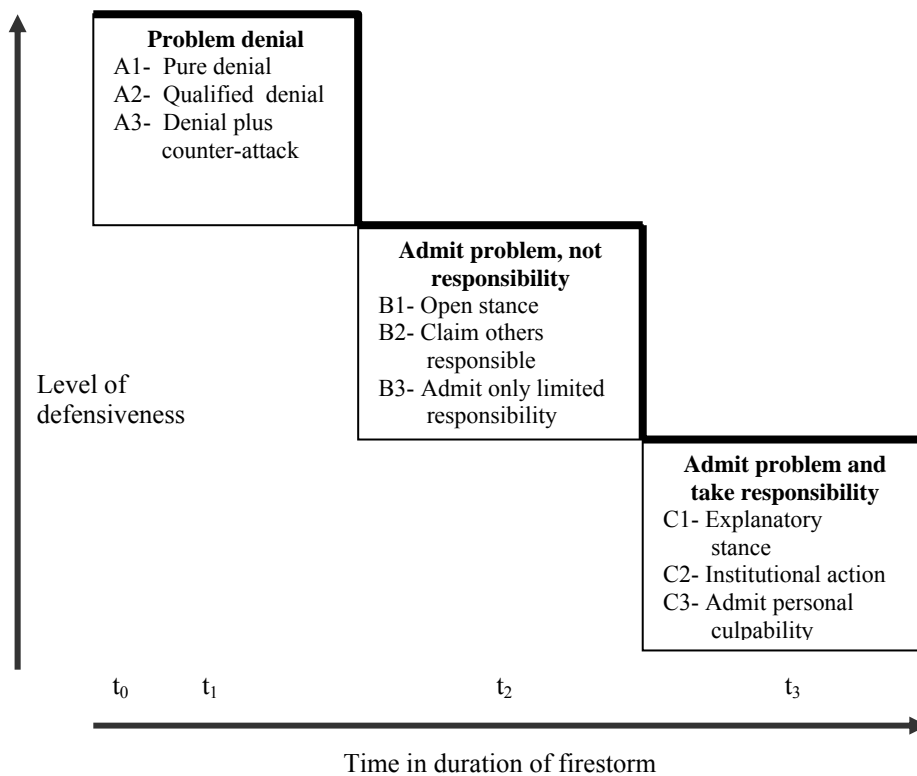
**Problem denial**
A1- Pure denial
A2- Qualified denial
A3- Denial plus counter-attack

**Admit problem, not responsibility**
B1- Open stance
B2- Claim others responsible
B3- Admit only limited responsibility

Level of defensiveness

**Admit problem and take responsibility**
C1- Explanatory stance
C2- Institutional action
C3- Admit personal culpability

$t_0$ $t_1$ $t_2$ $t_3$

Time in duration of firestorm